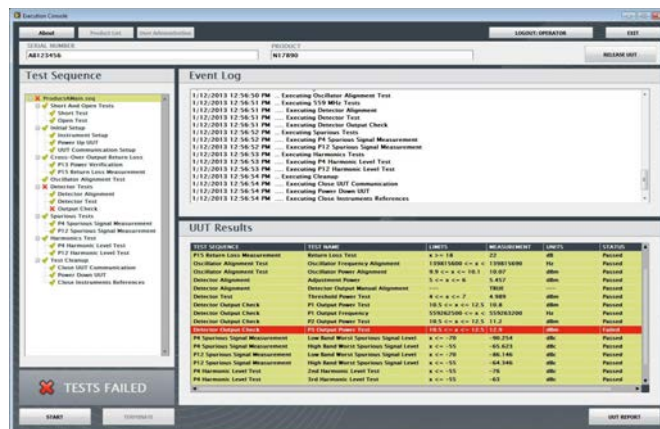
Execution Console

About | Product List | User Administration | LOGOUT: OPERATOR | EXIT

SERIAL NUMBER
A8123456

PRODUCT
N17890

RELEASE UUT

Test Sequence

ProductAMain.seq
Short And Open Tests
Short Test
Open Test
Initial Setup
Instrument Setup
Power Up UUT
UUT Communication Setup
Cross-Over Output Return Loss
P13 Power Verification
P15 Return Loss Measurement
Oscillator Alignment Test
Detector Tests
Detector Alignment
Detector Test
Output Check
Spurious Tests
P4 Spurious Signal Measurement
P12 Spurious Signal Measurement
Harmonics Tests
P4 Harmonic Level Test
P12 Harmonic Level Test
Test Cleanup
Close UUT Communication
Power Down UUT
Close Instruments References

TESTS FAILED

START | TERMINATE

Event Log

1/12/2013 12:56:50 PM ... Executing Oscillator Alignment Test
1/12/2013 12:56:51 PM ... Executing 559 MHz Tests
1/12/2013 12:56:51 PM ... Executing Detector Alignment
1/12/2013 12:56:51 PM ... Executing Detector Test
1/12/2013 12:56:51 PM ... Executing Detector Output Check
1/12/2013 12:56:52 PM ... Executing Spurious Tests
1/12/2013 12:56:52 PM ... Executing P4 Spurious Signal Measurement
1/12/2013 12:56:52 PM ... Executing P12 Spurious Signal Measurement
1/12/2013 12:56:53 PM ... Executing Harmonics Tests
1/12/2013 12:56:53 PM ... Executing P4 Harmonic Level Test
1/12/2013 12:56:53 PM ... Executing P12 Harmonic Level Test
1/12/2013 12:56:54 PM ... Executing Cleanup
1/12/2013 12:56:54 PM ... Executing Close UUT Communication
1/12/2013 12:56:54 PM ... Executing Power Down UUT
1/12/2013 12:56:54 PM ... Executing Close Instruments References

UUT Results

| TEST SEQUENCE | TEST NAME | LIMITS | MEASUREMENT | UNITS | STATUS |
|---|---|---|---|---|---|
| P15 Return Loss Measurement | Return Loss Test | x >= 18 | 22 | dB | Passed |
| Oscillator Alignment Test | Oscillator Frequency Alignment | 159815600 <= x <= 159815690 | 159815690 | Hz | Passed |
| Oscillator Alignment Test | Oscillator Power Alignment | 9.9 <= x <= 10.1 | 10.07 | dBm | Passed |
| Detector Alignment | Adjustment Power | 5 <= x <= 6 | 5.457 | dBm | Passed |
| Detector Alignment | Detector Output Manual Alignment | --- | TRUE | | Passed |
| Detector Test | Threshold Power Test | 4 <= x <= 7 | 4.989 | dBm | Passed |
| Detector Output Check | P1 Output Power Test | 10.5 <= x <= 12.5 | 10.8 | dBm | Passed |
| Detector Output Check | P1 Output Frequency Test | 559262500 <= x <= 559263200 | 559263200 | Hz | Passed |
| Detector Output Check | P2 Output Power Test | 10.5 <= x <= 12.5 | 11.2 | dBm | Passed |
| Detector Output Check | P3 Output Power Test | 10.5 <= x <= 12.5 | 12.9 | dBm | Failed |
| P4 Spurious Signal Measurement | Low Band Worst Spurious Signal Level | x <= -70 | -90.254 | dBc | Passed |
| P4 Spurious Signal Measurement | High Band Worst Spurious Signal Level | x <= -55 | -65.623 | dBc | Passed |
| P12 Spurious Signal Measurement | Low Band Worst Spurious Signal Level | x <= -70 | -86.146 | dBc | Passed |
| P12 Spurious Signal Measurement | High Band Worst Spurious Signal Level | x <= -55 | -64.346 | dBc | Passed |
| P4 Harmonic Level Test | 2nd Harmonic Level Test | x <= -55 | -76 | dBc | Passed |
| P4 Harmonic Level Test | 3rd Harmonic Level Test | x <= -55 | -63 | dBc | Passed |

UUT REPORT